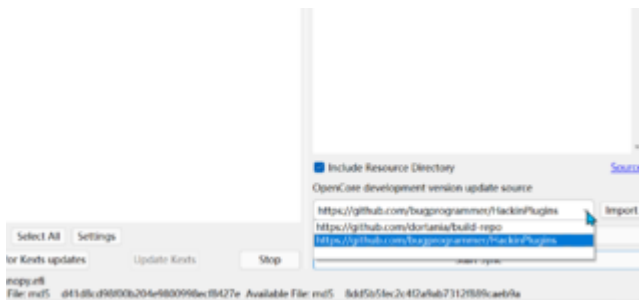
Include Resource Directory

Sourc

OpenCore development version update source

https://github.com/bugprogrammer/HackinPlugins

Import

https://github.com/dortania/build-repo

https://github.com/bugprogrammer/HackinPlugins

Select All

Settings

for Kexts updates

Update Kexts

Stop

Start Sync

nopy.efi

File: md5 d41d8cd98f00b204e9800998ecf8427e Available File: md5 8dd5b5fec2c4f2a9ab7312f889caeb9a